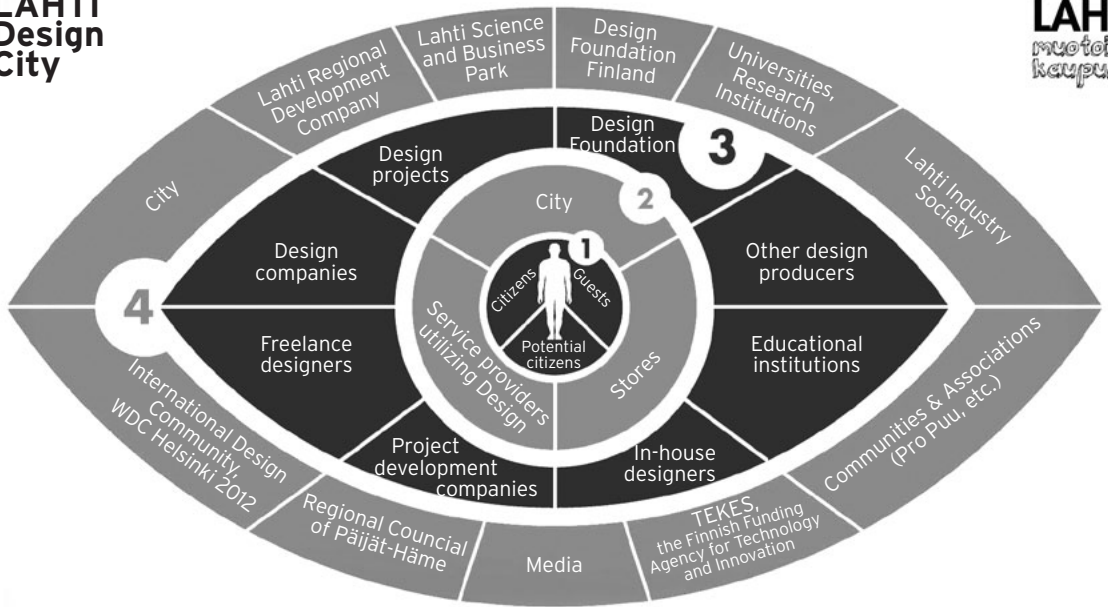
LAHTI Design City

LAH muotoi kaupu

Lahti Regional Development Company

Lahti Science and Business Park

Design Foundation Finland

Universities, Research Institutions

City

Lahti Industry Society

Design projects

Design Foundation

3

City

2

Design companies

Other design producers

1

Citizens

Guests

Potential citizens

4

Freelance designers

Service providers utilizing Design

Stores

Educational institutions

Communities & Associations (Pro Puu, etc.)

International Design Community, WDC Helsinki 2012

Project development companies

In-house designers

Regional Council of Päijät-Häme

Media

TEKES, the Finnish Funding Agency for Technology and Innovation